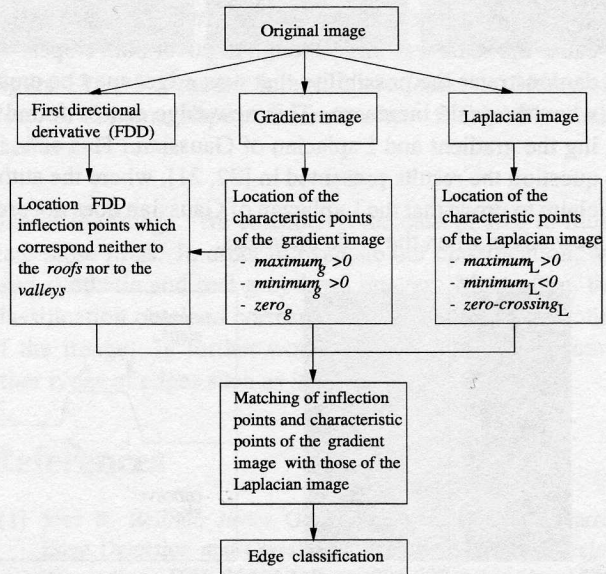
Original image

First directional derivative (FDD)

Gradient image

Laplacian image

Location FDD inflection points which correspond neither to the *roofs* nor to the *valleys*

Location of the characteristic points of the gradient image
- *maximum*$_g$ *>0*
- *minimum*$_g$ *>0*
- *zero*$_g$

Location of the characteristic points of the Laplacian image
- *maximum*$_L$ *>0*
- *minimum*$_L$*<0*
- *zero-crossing*$_L$

Matching of inflection points and characteristic points of the gradient image with those of the Laplacian image

Edge classification